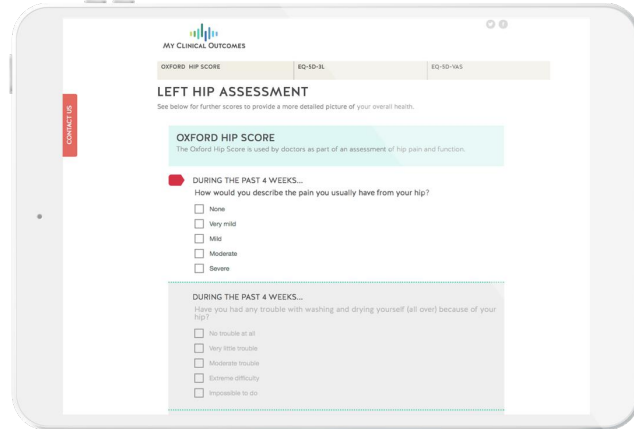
MY CLINICAL OUTCOMES

OXFORD HIP SCORE | EQ-5D-3L | EQ-5D-VAS

CONTACT US

LEFT HIP ASSESSMENT

See below for further scores to provide a more detailed picture of your overall health.

OXFORD HIP SCORE

The Oxford Hip Score is used by doctors as part of an assessment of hip pain and function.

DURING THE PAST 4 WEEKS...

How would you describe the pain you usually have from your hip?

None

Very mild

Mild

Moderate

Severe

DURING THE PAST 4 WEEKS...

Have you had any trouble with washing and drying yourself (all over) because of your hip?

No trouble at all

Very little trouble

Moderate trouble

Extreme difficulty

Impossible to do